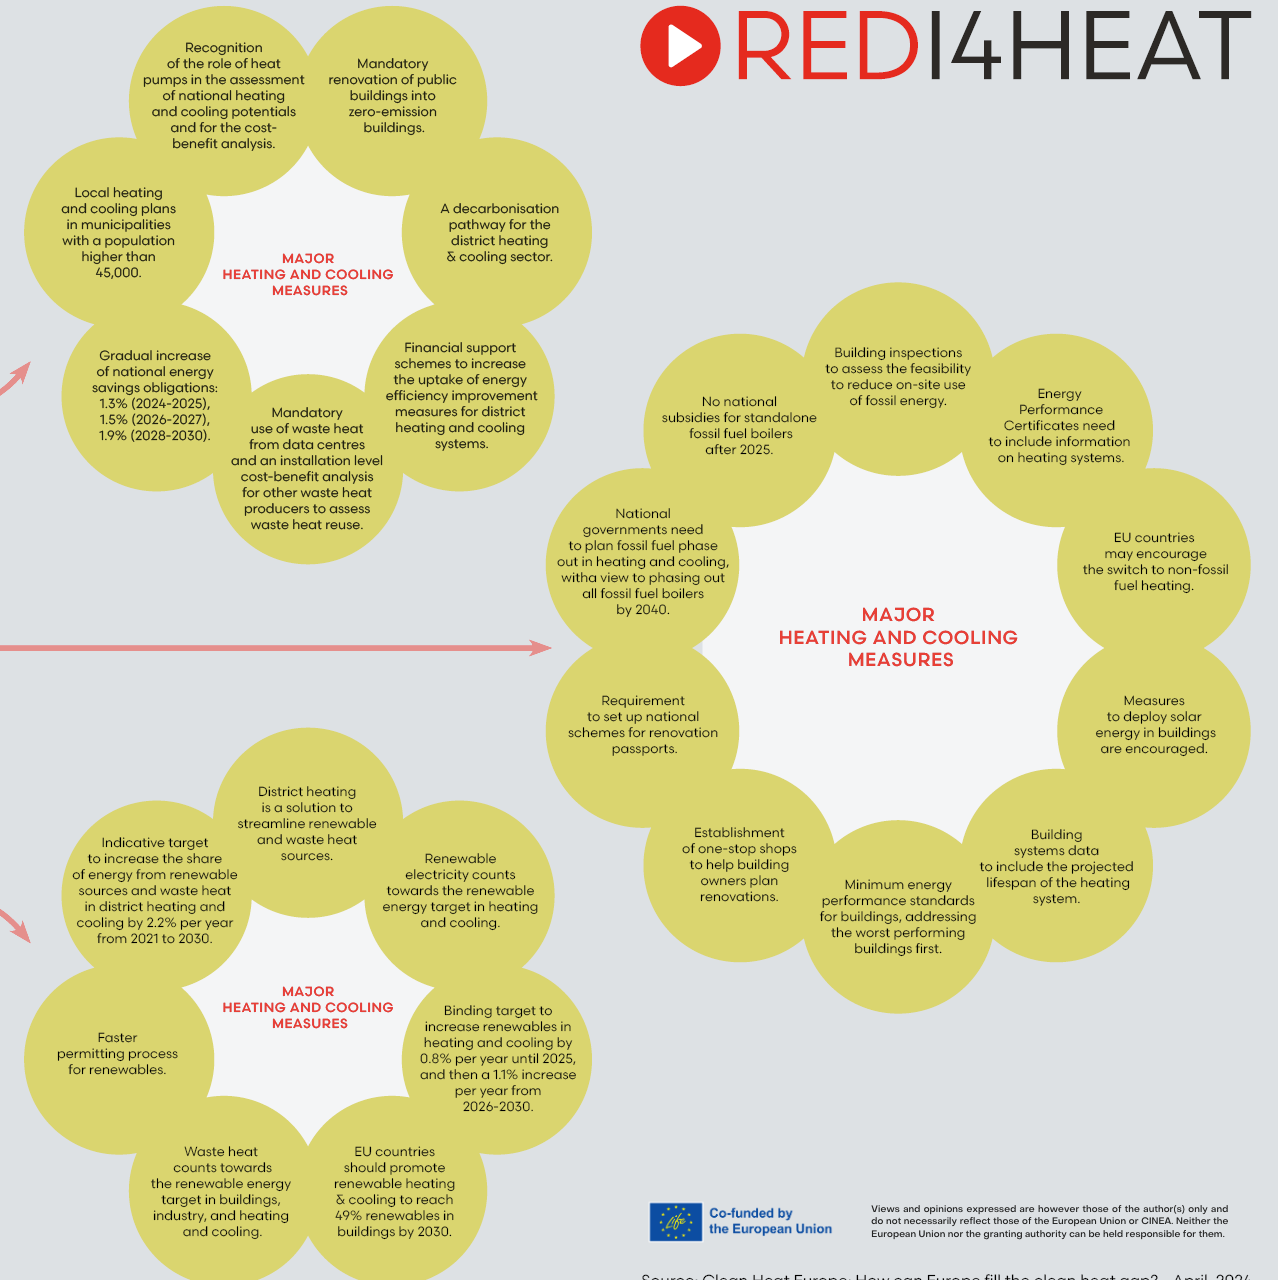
RED I4HEAT

Recognition of the role of heat pumps in the assessment of national heating and cooling potentials and for the cost-benefit analysis.

Mandatory renovation of public buildings into zero-emission buildings.

Local heating and cooling plans in municipalities with a population higher than 45,000.

MAJOR HEATING AND COOLING MEASURES

A decarbonisation pathway for the district heating & cooling sector.

Gradual increase of national energy savings obligations: 1.3% (2024-2025), 1.5% (2026-2027), 1.9% (2028-2030).

Mandatory use of waste heat from data centres and an installation level cost-benefit analysis for other waste heat producers to assess waste heat reuse.

Financial support schemes to increase the uptake of energy efficiency improvement measures for district heating and cooling systems.

Building inspections to assess the feasibility to reduce on-site use of fossil energy.

No national subsidies for standalone fossil fuel boilers after 2025.

Energy Performance Certificates need to include information on heating systems.

National governments need to plan fossil fuel phase out in heating and cooling, witha view to phasing out all fossil fuel boilers by 2040.

MAJOR HEATING AND COOLING MEASURES

EU countries may encourage the switch to non-fossil fuel heating.

Requirement to set up national schemes for renovation passports.

Measures to deploy solar energy in buildings are encouraged.

Establishment of one-stop shops to help building owners plan renovations.

Minimum energy performance standards for buildings, addressing the worst performing buildings first.

Building systems data to include the projected lifespan of the heating system.

District heating is a solution to streamline renewable and waste heat sources.

Indicative target to increase the share of energy from renewable sources and waste heat in district heating and cooling by 2.2% per year from 2021 to 2030.

Renewable electricity counts towards the renewable energy target in heating and cooling.

MAJOR HEATING AND COOLING MEASURES

Faster permitting process for renewables.

Binding target to increase renewables in heating and cooling by 0.8% per year until 2025, and then a 1.1% increase per year from 2026-2030.

Waste heat counts towards the renewable energy target in buildings, industry, and heating and cooling.

EU countries should promote renewable heating & cooling to reach 49% renewables in buildings by 2030.

Life

Co-funded by the European Union

Views and opinions expressed are however those of the author(s) only and do not necessarily reflect those of the European Union or CINEA. Neither the European Union nor the granting authority can be held responsible for them.

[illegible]